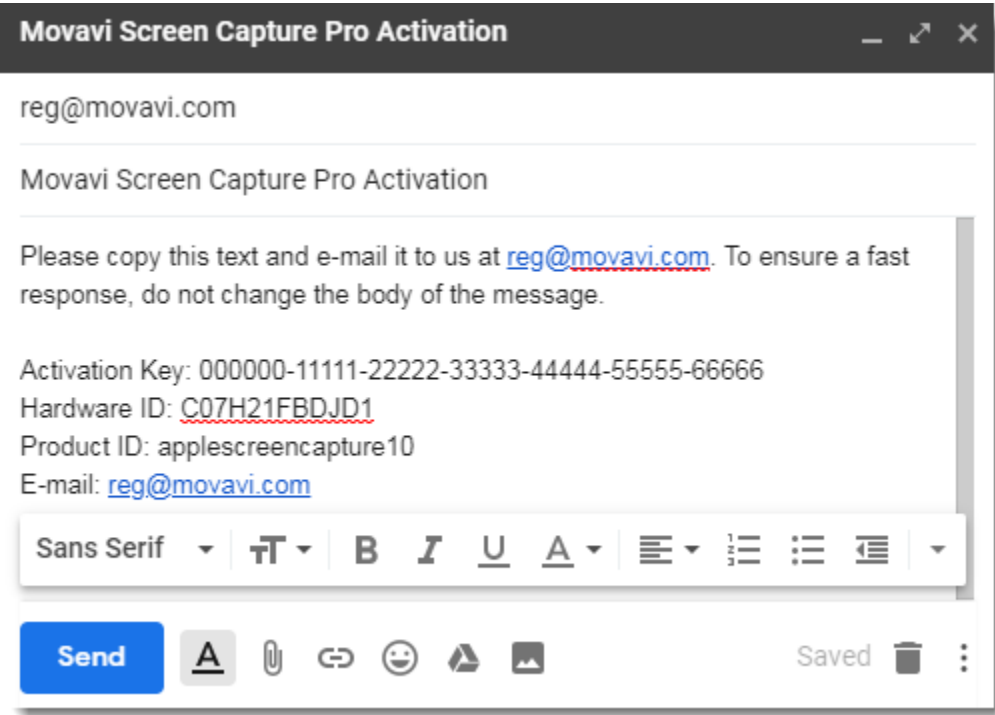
Movavi Screen Capture Pro Activation

reg@movavi.com

Movavi Screen Capture Pro Activation

Please copy this text and e-mail it to us at reg@movavi.com. To ensure a fast response, do not change the body of the message.

Activation Key: 000000-11111-22222-33333-44444-55555-66666
Hardware ID: C07H21FBDJD1
Product ID: applescreencapture10
E-mail: reg@movavi.com

Sans Serif

Send

Saved